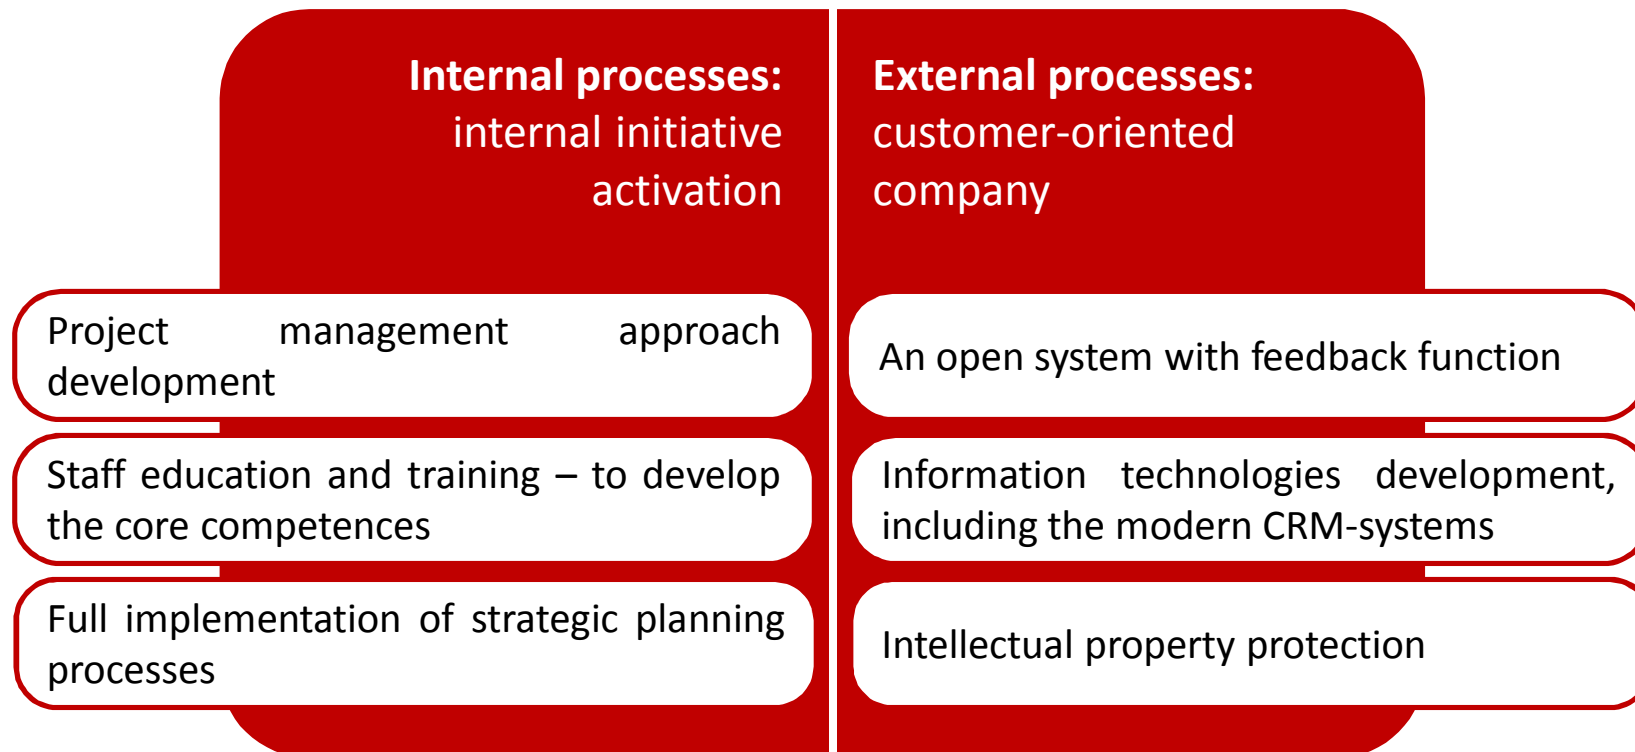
**Internal processes:** internal initiative activation

Project management approach development

Staff education and training – to develop the core competences

Full implementation of strategic planning processes

**External processes:** customer-oriented company

An open system with feedback function

Information technologies development, including the modern CRM-systems

Intellectual property protection